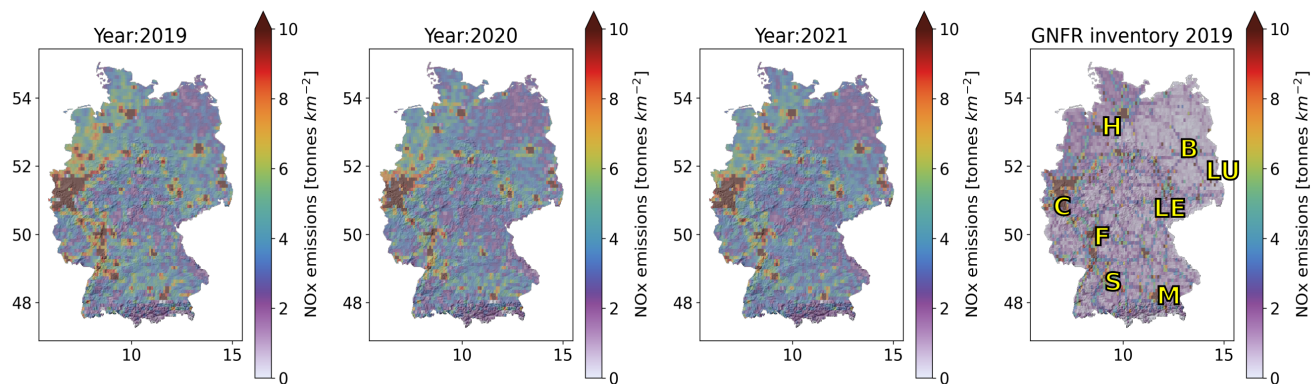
Year:2019

54
52
50
48

10 15

10
8
6
4
2
0

NOx emissions [tonnes $km^{-2}$]

Year:2020

54
52
50
48

10 15

10
8
6
4
2
0

NOx emissions [tonnes $km^{-2}$]

Year:2021

54
52
50
48

10 15

10
8
6
4
2
0

NOx emissions [tonnes $km^{-2}$]

GNFR inventory 2019

54
52
50
48

10 15

H
B
LU
C
LE
F
S
M

10
8
6
4
2
0

NOx emissions [tonnes $km^{-2}$]